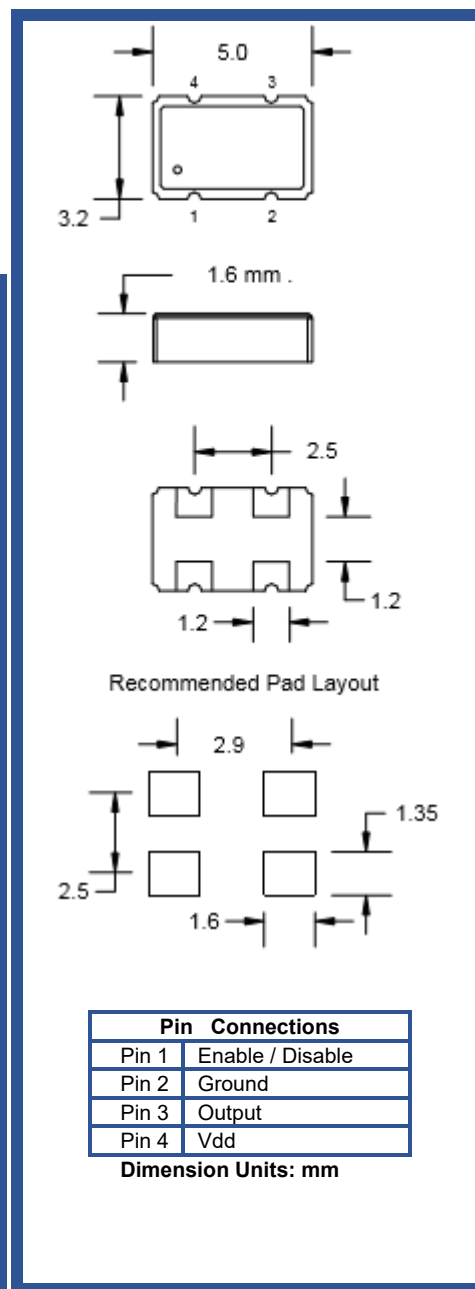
5.0

4 3

3.2

1 2

1.6 mm .

2.5

1.2

1.2

Recommended Pad Layout

2.9

1.35

2.5

1.6

| Pin Connections | |
|---|---|
| Pin 1 | Enable / Disable |
| Pin 2 | Ground |
| Pin 3 | Output |
| Pin 4 | Vdd |

Dimension Units: mm